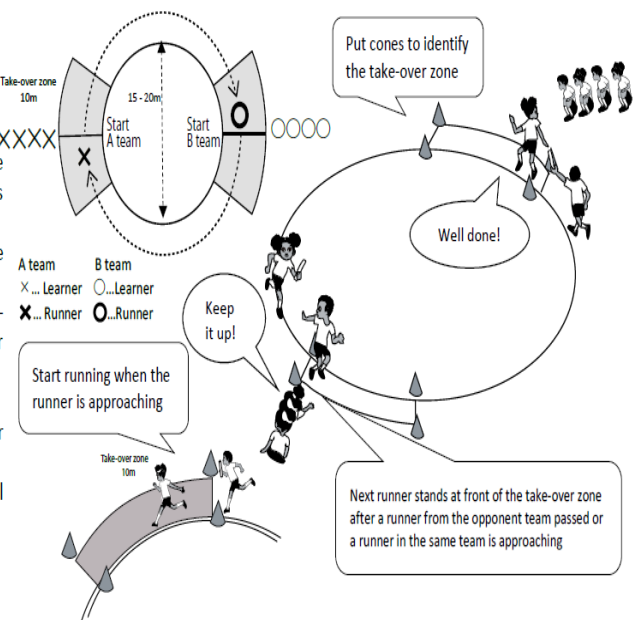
Take-over zone
10m

15 - 20m

Start
A team

Start
B team

XXXX

OOOO

A team
× ... Learner
✖ ... Runner

B team
○...Learner
O...Runner

Put cones to identify the take-over zone

Well done!

Keep it up!

Start running when the runner is approaching

Take-over zone
10m

Next runner stands at front of the take-over zone after a runner from the opponent team passed or a runner in the same team is approaching